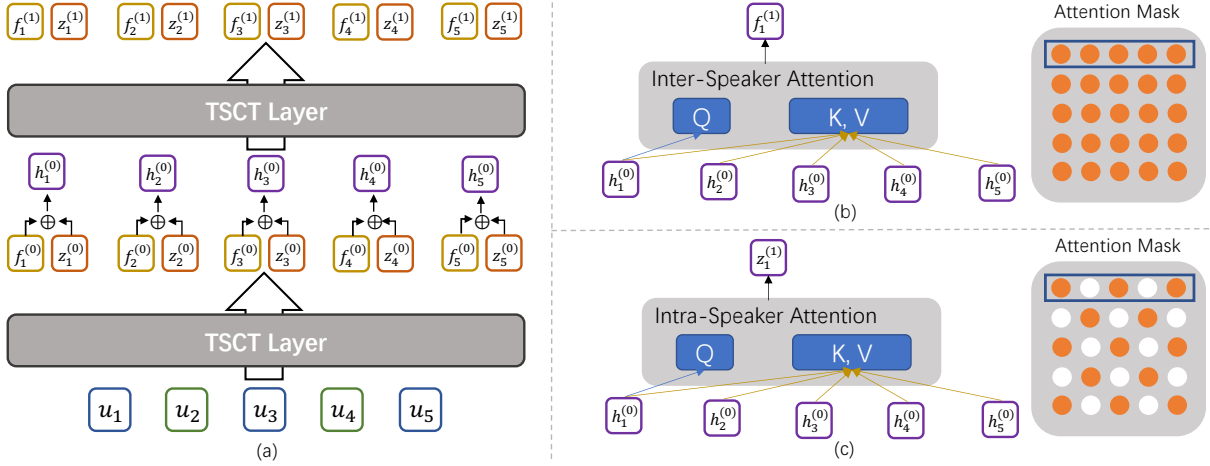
$f_1^{(1)}$ $z_1^{(1)}$ $f_2^{(1)}$ $z_2^{(1)}$ $f_3^{(1)}$ $z_3^{(1)}$ $f_4^{(1)}$ $z_4^{(1)}$ $f_5^{(1)}$ $z_5^{(1)}$

TSCT Layer

$h_1^{(0)}$ $h_2^{(0)}$ $h_3^{(0)}$ $h_4^{(0)}$ $h_5^{(0)}$

$\oplus$ $\oplus$ $\oplus$ $\oplus$ $\oplus$

$f_1^{(0)}$ $z_1^{(0)}$ $f_2^{(0)}$ $z_2^{(0)}$ $f_3^{(0)}$ $z_3^{(0)}$ $f_4^{(0)}$ $z_4^{(0)}$ $f_5^{(0)}$ $z_5^{(0)}$

TSCT Layer

$u_1$ $u_2$ $u_3$ $u_4$ $u_5$

(a)

$f_1^{(1)}$

Inter-Speaker Attention

Q K, V

$h_1^{(0)}$ $h_2^{(0)}$ $h_3^{(0)}$ $h_4^{(0)}$ $h_5^{(0)}$

(b)

Attention Mask

$z_1^{(1)}$

Intra-Speaker Attention

Q K, V

$h_1^{(0)}$ $h_2^{(0)}$ $h_3^{(0)}$ $h_4^{(0)}$ $h_5^{(0)}$

(c)

Attention Mask